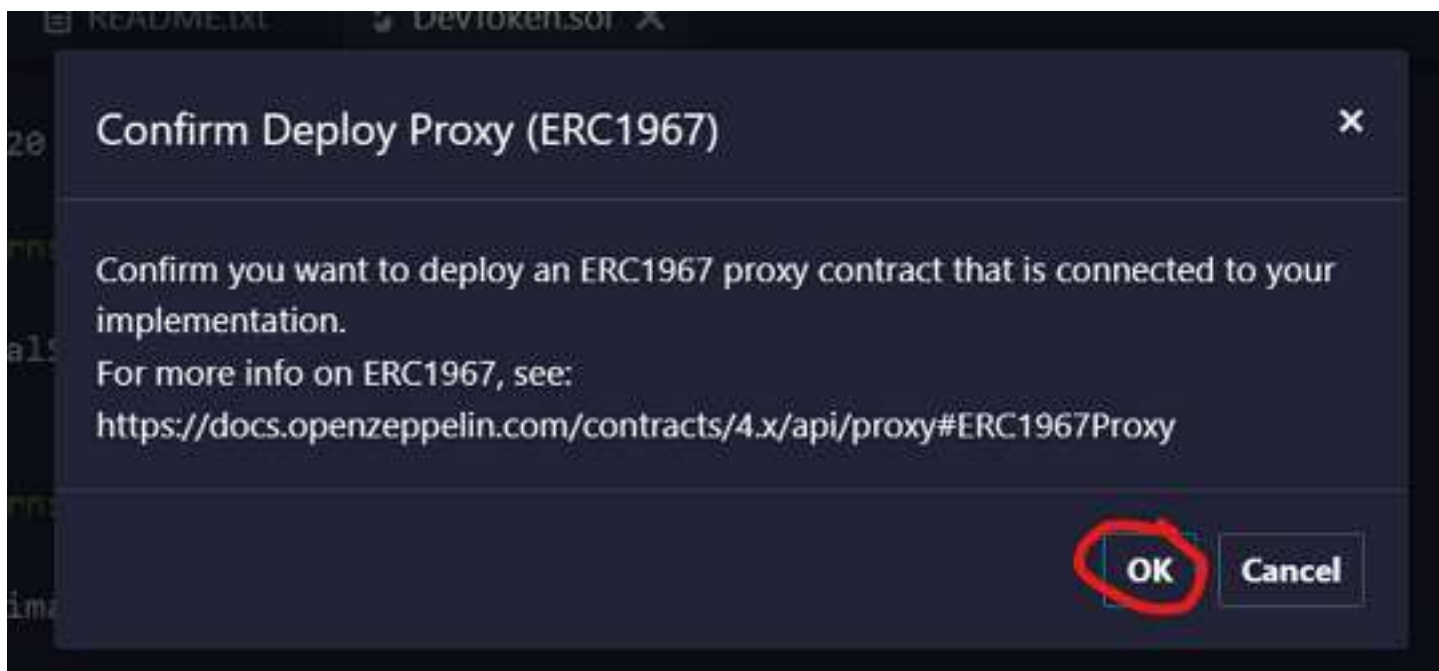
README.txt DevToken.sol ×

20

ns

al

ns

ima

Confirm Deploy Proxy (ERC1967) ×

Confirm you want to deploy an ERC1967 proxy contract that is connected to your implementation.
For more info on ERC1967, see:
https://docs.openzeppelin.com/contracts/4.x/api/proxy#ERC1967Proxy

OK Cancel